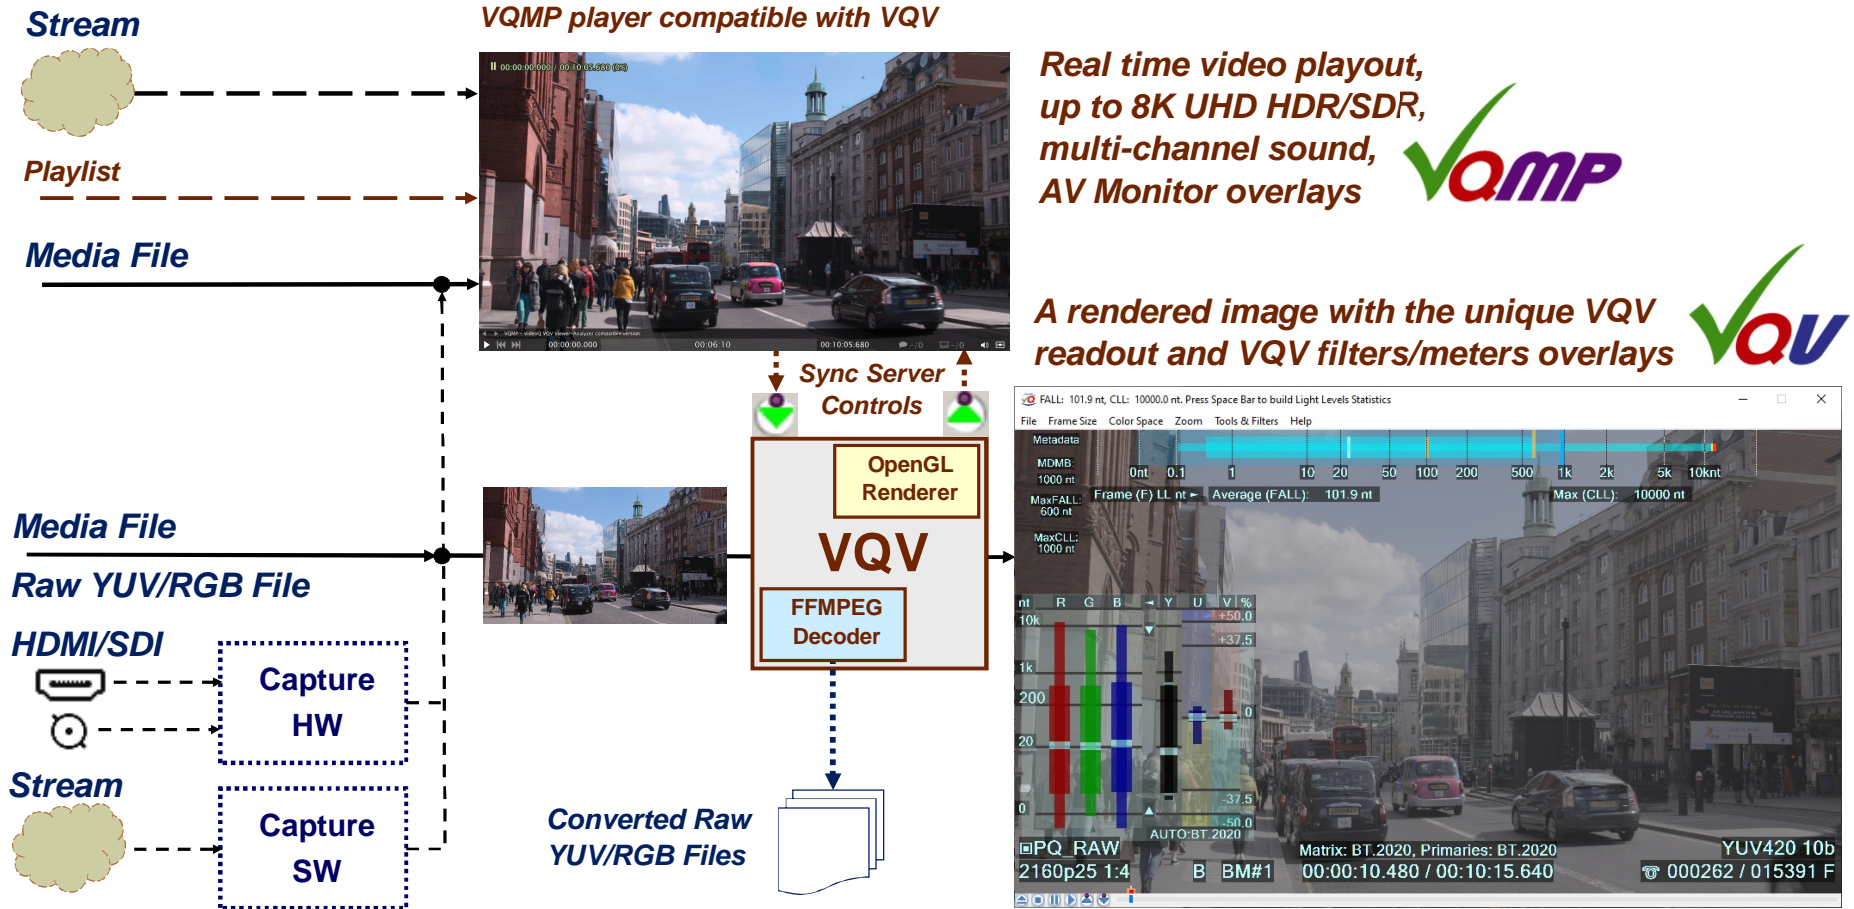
Stream

Playlist

Media File

Media File

Raw YUV/RGB File

HDMI/SDI

Stream

Capture HW

Capture SW

VQMP player compatible with VQV

00:00:00.000 / 00:10:05.680

00:00:00.000 00:06:10 00:10:05.680

Real time video playout, up to 8K UHD HDR/SDR, multi-channel sound, AV Monitor overlays

VQMP

A rendered image with the unique VQV readout and VQV filters/meters overlays

VQV

Sync Server Controls

OpenGL Renderer

VQV

FFMPEG Decoder

Converted Raw YUV/RGB Files

FALL: 101.9 nt, CLL: 10000.0 nt. Press Space Bar to build Light Levels Statistics

File Frame Size Color Space Zoom Tools & Filters Help

Metadata

MDMB: 1000 nt

MaxFALL: 600 nt

MaxCLL: 1000 nt

0nt 0.1 1 10 20 50 100 200 500 1k 2k 5k 10knt

Frame (F) LL nt Average (FALL): 101.9 nt Max (CLL): 10000 nt

nt R G B Y U V %

10k +50.0

+37.5

1k

200 0

20

0 -37.5

-50.0

AUTO:BT.2020

PQ_RAW

2160p25 1:4 B BM#1

Matrix: BT.2020, Primaries: BT.2020

00:00:10.480 / 00:10:15.640

YUV420 10b

000262 / 015391 F